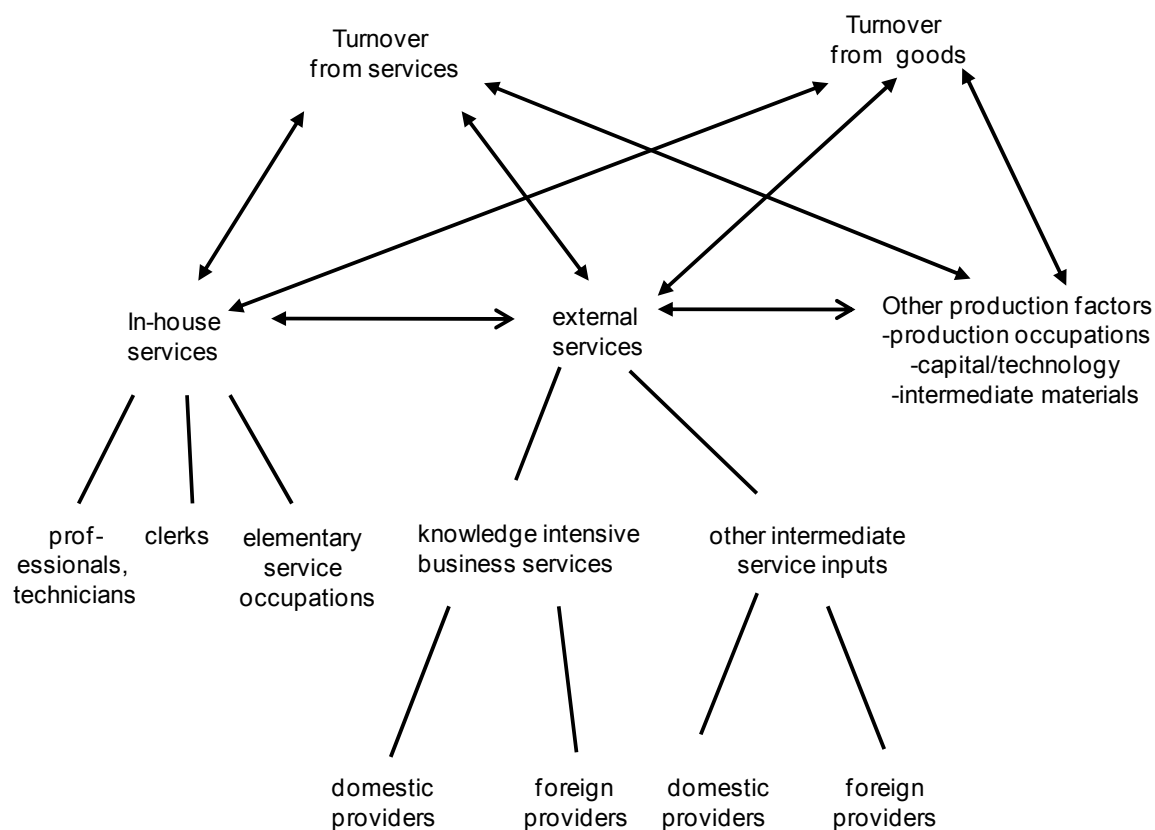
Turnover from services

Turnover from goods

In-house services

external services

Other production factors
-production occupations
-capital/technology
-intermediate materials

professionals, technicians

clerks

elementary service occupations

knowledge intensive business services

other intermediate service inputs

domestic providers

foreign providers

domestic providers

foreign providers